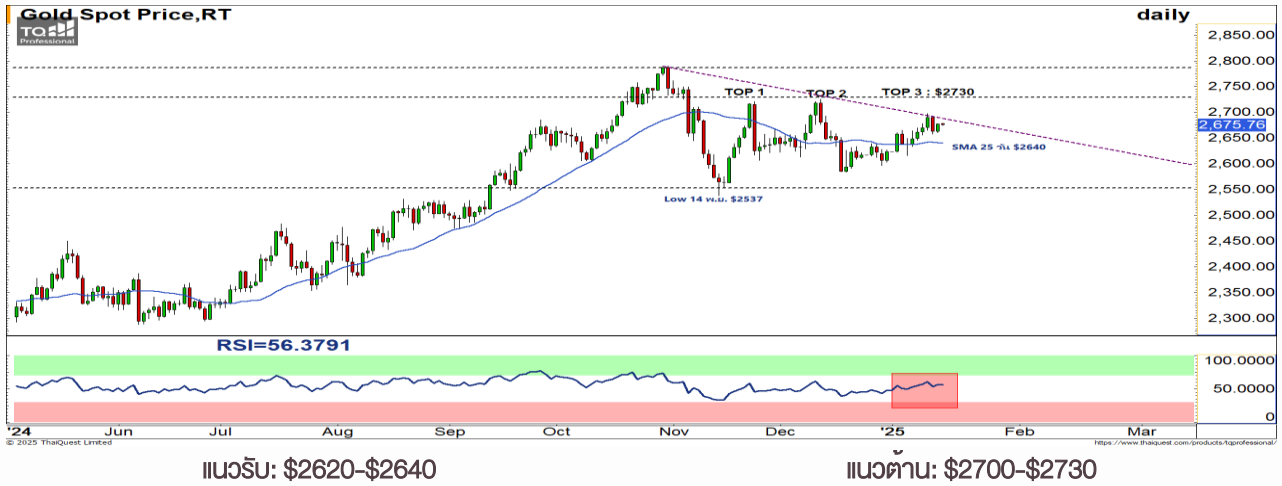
Gold Spot Price,RT

daily

TQ Professional

2,850.00
2,800.00
2,750.00
2,700.00
2,675.76
2,650.00
2,600.00
2,550.00
2,500.00
2,450.00
2,400.00
2,350.00
2,300.00

TOP 1

TOP 2

TOP 3 : $2730

SMA 25 วัน $2640

Low 14 พ.ย. $2537

RSI=56.3791

100.0000
50.0000
0

'24 Jun Jul Aug Sep Oct Nov Dec '25 Feb Mar

© 2025 ThaiQuest Limited

https://www.thaiquest.com/products/tqprofessional/

แนวรับ: $2620-$2640

แนวต้าน: $2700-$2730